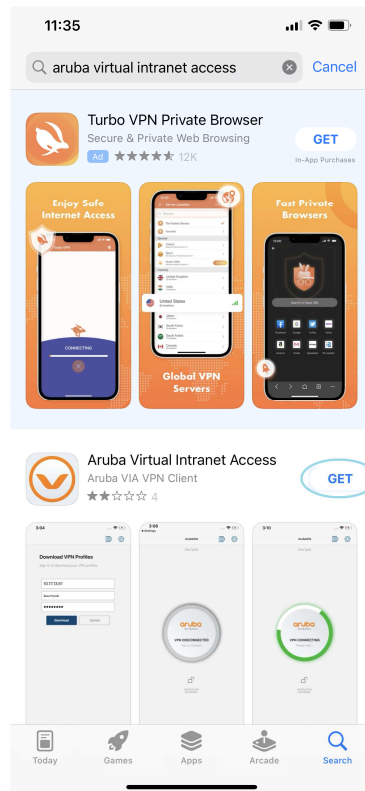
11:35

aruba virtual intranet access

Cancel

Turbo VPN Private Browser

Secure & Private Web Browsing

Ad 12K

GET

In-App Purchases

Enjoy Safe Internet Access

CONNECTING

Global VPN Servers

United States

Fast Private Browsers

Aruba Virtual Intranet Access

Aruba VIA VPN Client

4

GET

3:04

Download VPN Profiles

Download

Cancel

3:08

VPN DISCONNECTED

3:10

VPN CONNECTING

Today

Games

Apps

Arcade

Search